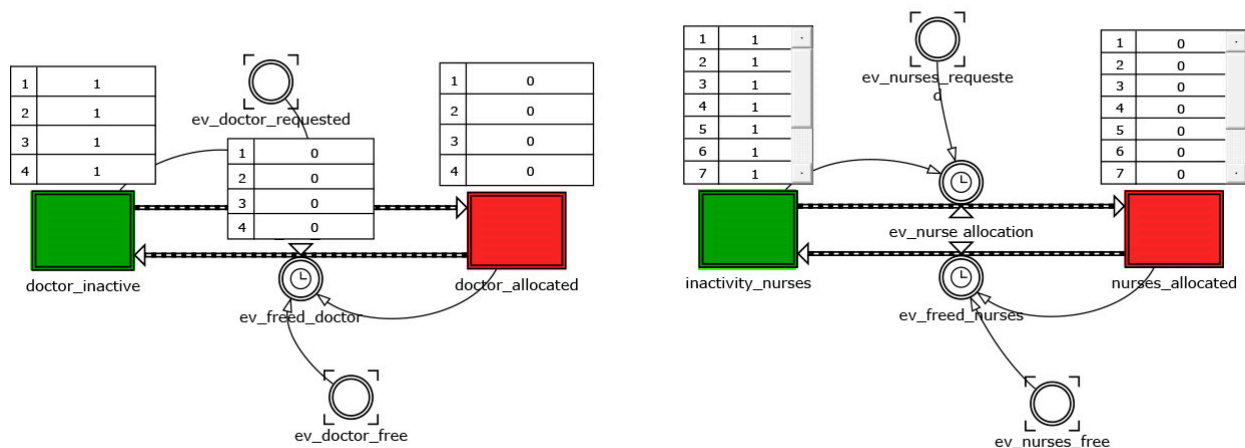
| 1 | 1 |
|---|---|
| 2 | 1 |
| 3 | 1 |
| 4 | 1 |

ev_doctor_requested

| 1 | 0 |
|---|---|
| 2 | 0 |
| 3 | 0 |
| 4 | 0 |

| 1 | 0 |
|---|---|
| 2 | 0 |
| 3 | 0 |
| 4 | 0 |

doctor_inactive

doctor_allocated

ev_freed_doctor

ev_doctor_free

| 1 | 1 |
|---|---|
| 2 | 1 |
| 3 | 1 |
| 4 | 1 |
| 5 | 1 |
| 6 | 1 |
| 7 | 1 |

ev_nurses_requested

| 1 | 0 |
|---|---|
| 2 | 0 |
| 3 | 0 |
| 4 | 0 |
| 5 | 0 |
| 6 | 0 |
| 7 | 0 |

ev_nurse allocation

inactivity_nurses

nurses_allocated

ev_freed_nurses

ev_nurses_free